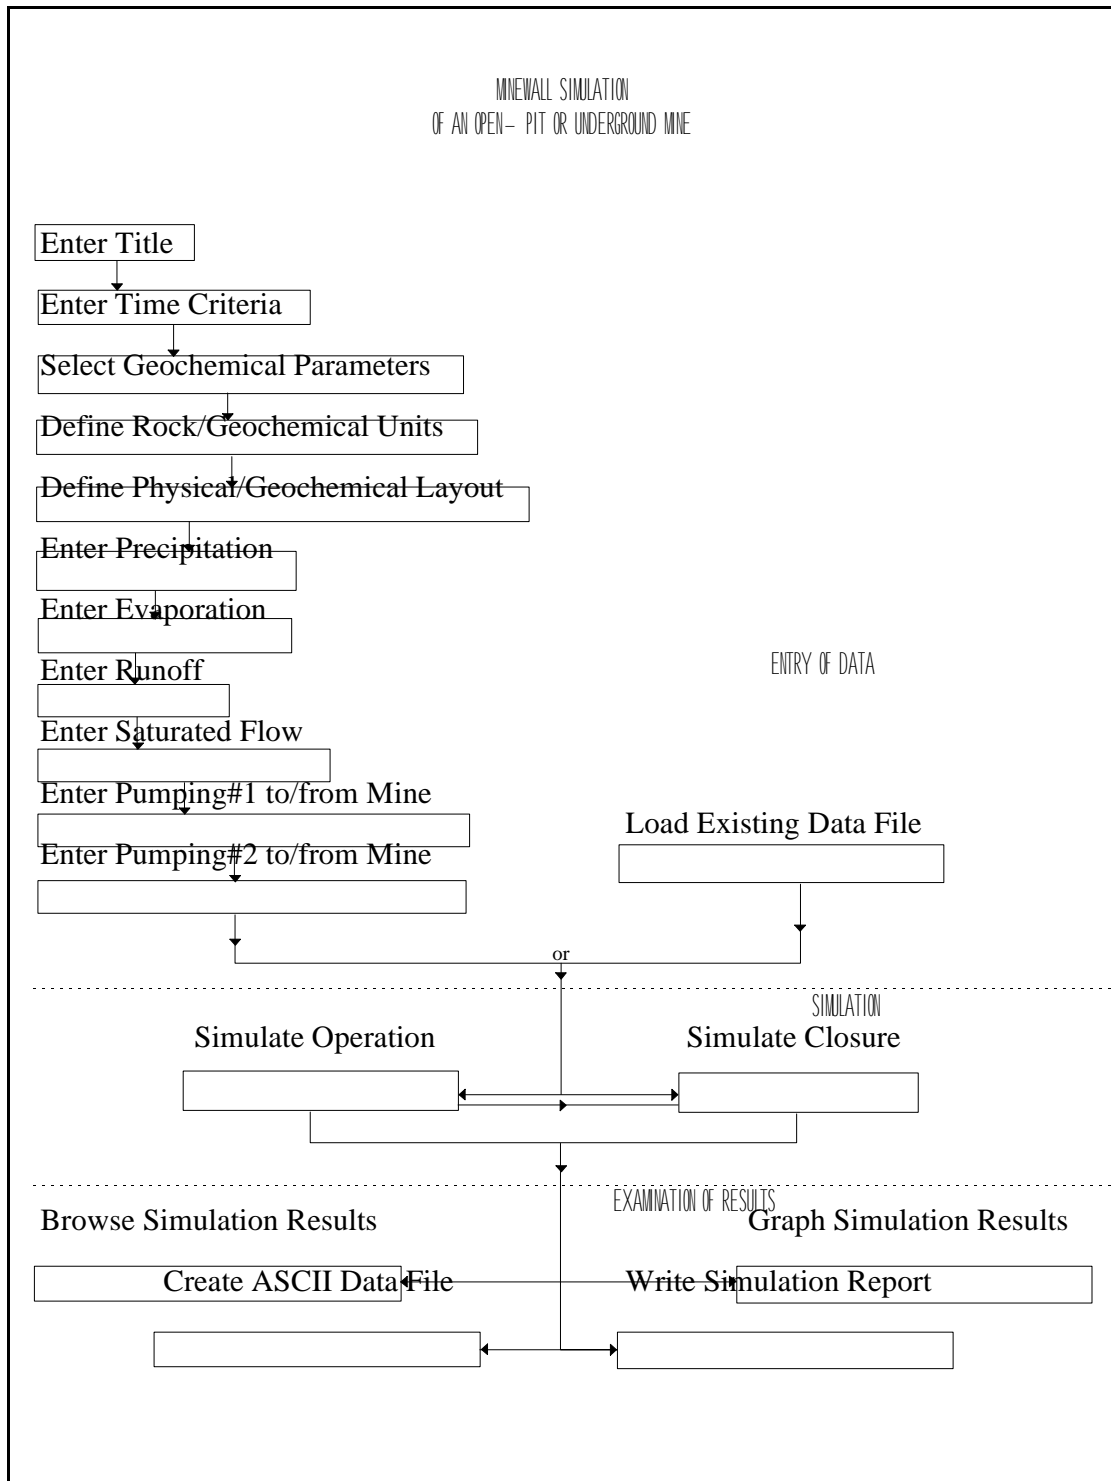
MINEWALL SIMULATION
OF AN OPEN– PIT OR UNDERGROUND MINE

Enter Title

Enter Time Criteria

Select Geochemical Parameters

Define Rock/Geochemical Units

Define Physical/Geochemical Layout

Enter Precipitation

Enter Evaporation

Enter Runoff

Enter Saturated Flow

Enter Pumping#1 to/from Mine

Enter Pumping#2 to/from Mine

ENTRY OF DATA

Load Existing Data File

or

SIMULATION

Simulate Operation

Simulate Closure

EXAMINATION OF RESULTS

Browse Simulation Results

Graph Simulation Results

Create ASCII Data File

Write Simulation Report